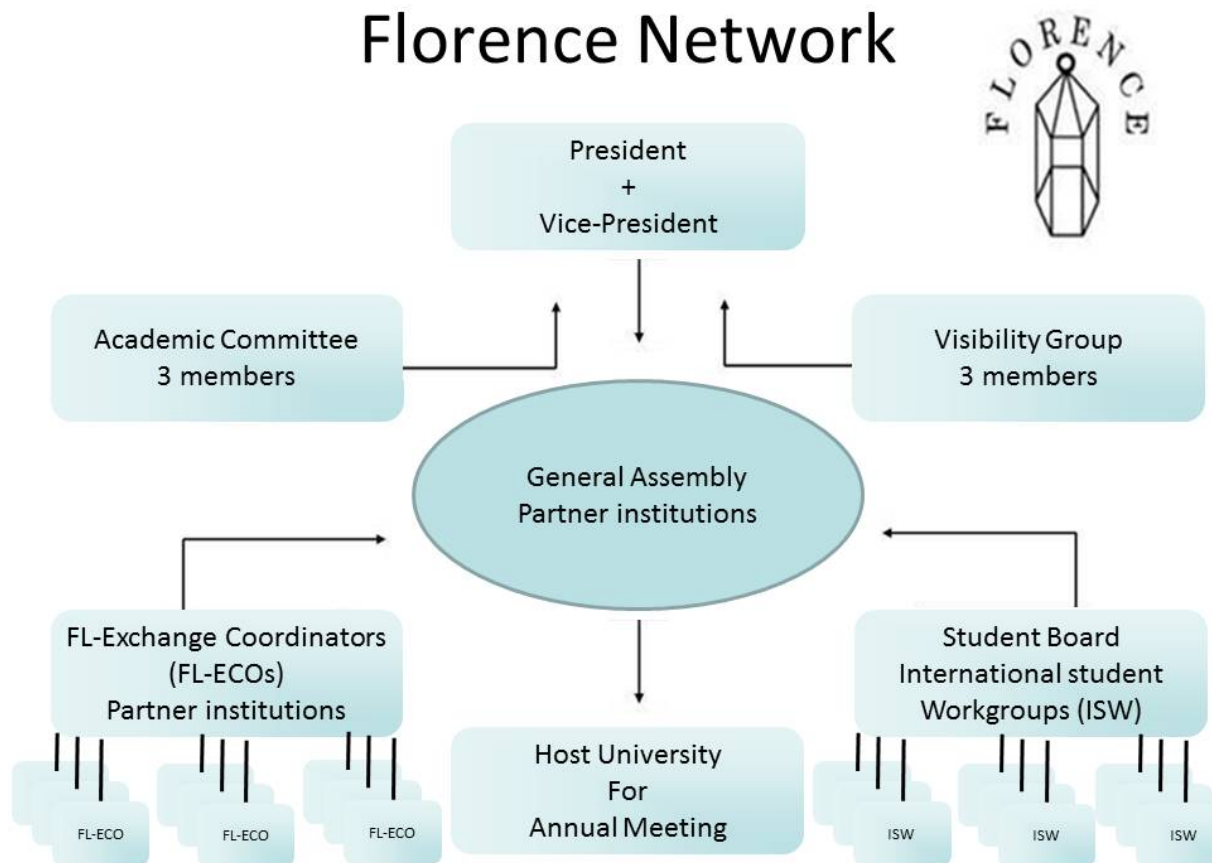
Florence Network

FLORENCE

President
+
Vice-President

Academic Committee
3 members

Visibility Group
3 members

General Assembly
Partner institutions

FL-Exchange Coordinators
(FL-ECOs)
Partner institutions

Student Board
International student
Workgroups (ISW)

Host University
For
Annual Meeting

FL-ECO

FL-ECO

FL-ECO

ISW

ISW

ISW